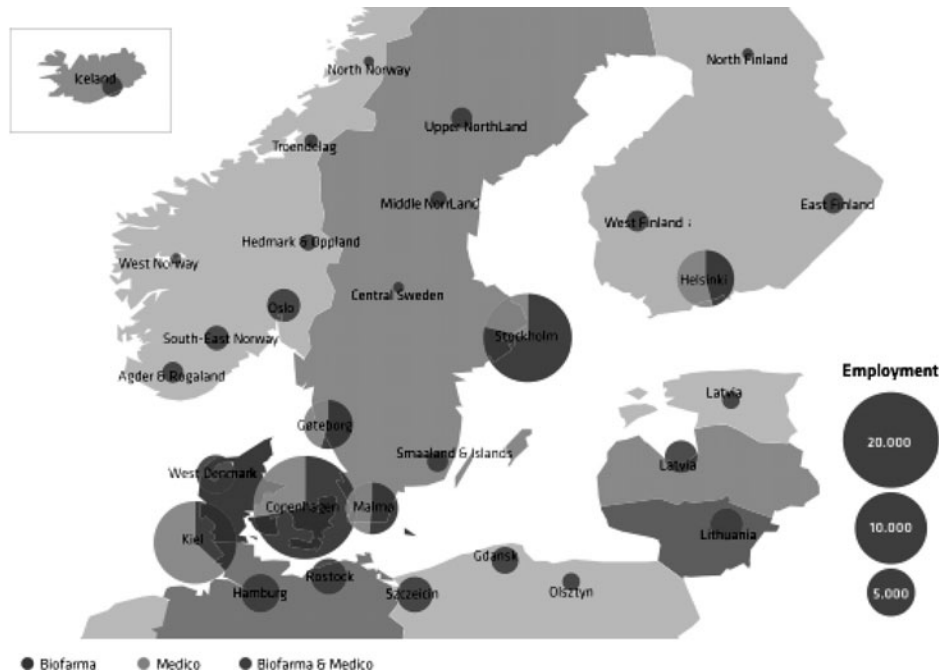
Iceland

North Norway

North Finland

Upper NorthLand

Troendelag

Middle NorrLand

East Finland

West Finland

Hedmark & Oppland

West Norway

Central Sweden

Helsinki

Oslo

South-East Norway

Stockholm

Agder & Rogaland

Employment

Latvia

Gøteborg

Smaaland & Islands

Latvia

20.000

West Denmark

Copenhagen

Malmø

10.000

Kiel

Lithuania

Rostock

Gdansk

Hamburg

Szczecin

Olsztyn

5.000

Biofarma Medico Biofarma & Medico